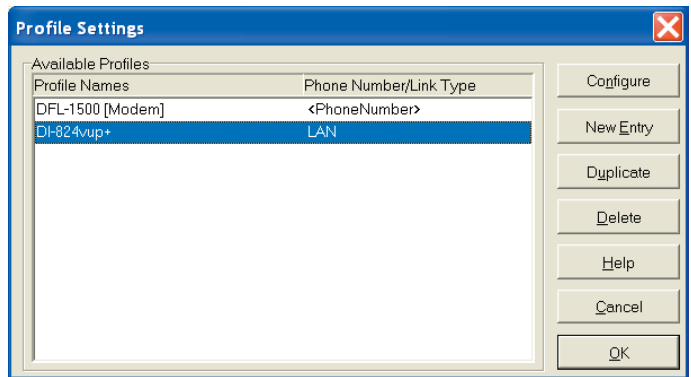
Profile Settings

Available Profiles

| Profile Names | Phone Number/Link Type |
|---|---|
| DFL-1500 [Modem] | <PhoneNumber> |
| DI-824vup+ | LAN |

Configure

New Entry

Duplicate

Delete

Help

Cancel

OK